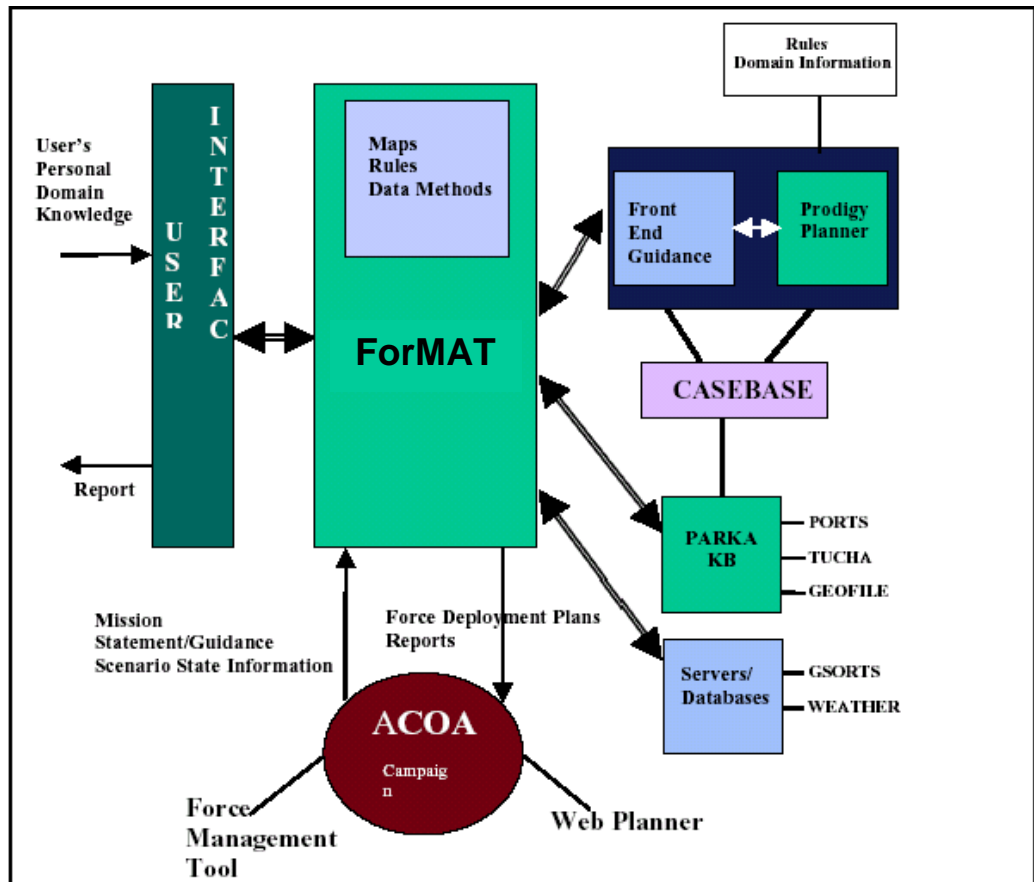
Rules
Domain Information

User's
Personal
Domain
Knowledge

USER

INTERFAC

Maps
Rules
Data Methods

ForMAT

Front
End
Guidance

Prodigy
Planner

CASEBASE

Report

PARKA
KB

PORTS
TUCHA
GEOFILE

Mission
Statement/Guidance
Scenario State Information

Force Deployment Plans
Reports

Servers/
Databases

GSORTS
WEATHER

ACOA
Campaig
n

Force
Management
Tool

Web Planner